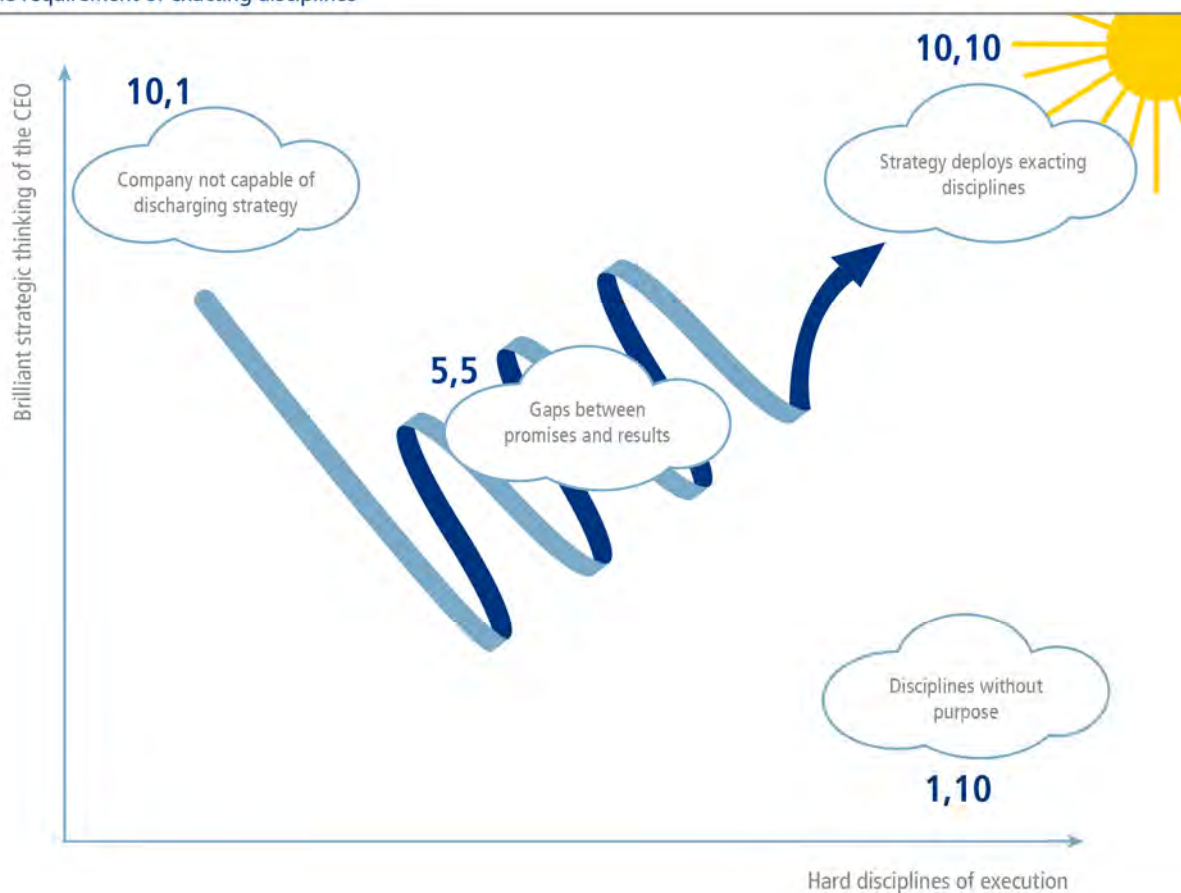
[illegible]

10,1

Company not capable of discharging strategy

10,10

Strategy deploys exacting disciplines

5,5

Gaps between promises and results

Disciplines without purpose

1,10

Brilliant strategic thinking of the CEO

Hard disciplines of execution